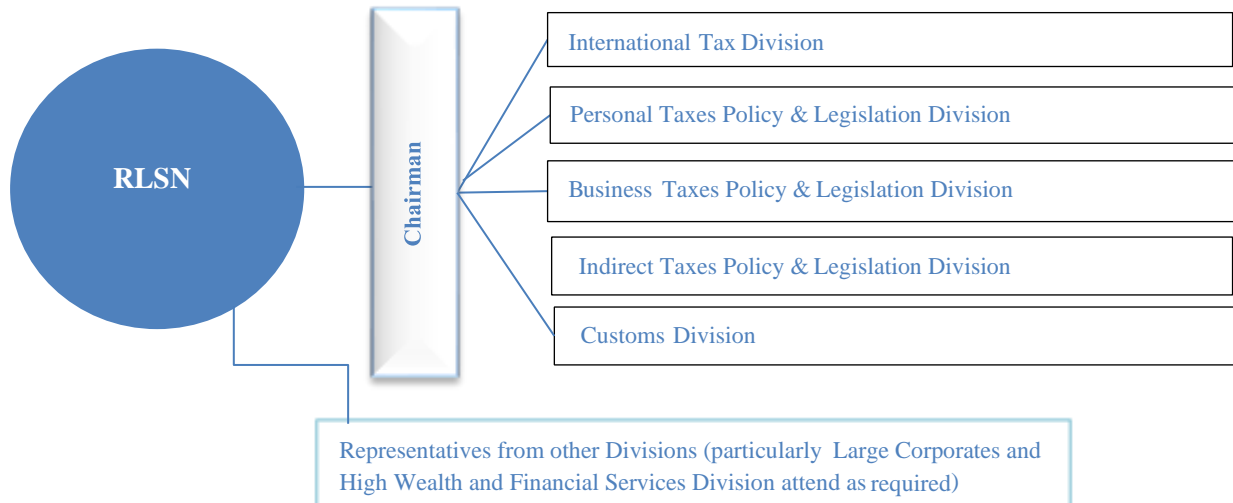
RLSN

Chairman

International Tax Division

Personal Taxes Policy & Legislation Division

Business Taxes Policy & Legislation Division

Indirect Taxes Policy & Legislation Division

Customs Division

Representatives from other Divisions (particularly Large Corporates and High Wealth and Financial Services Division attend as required)